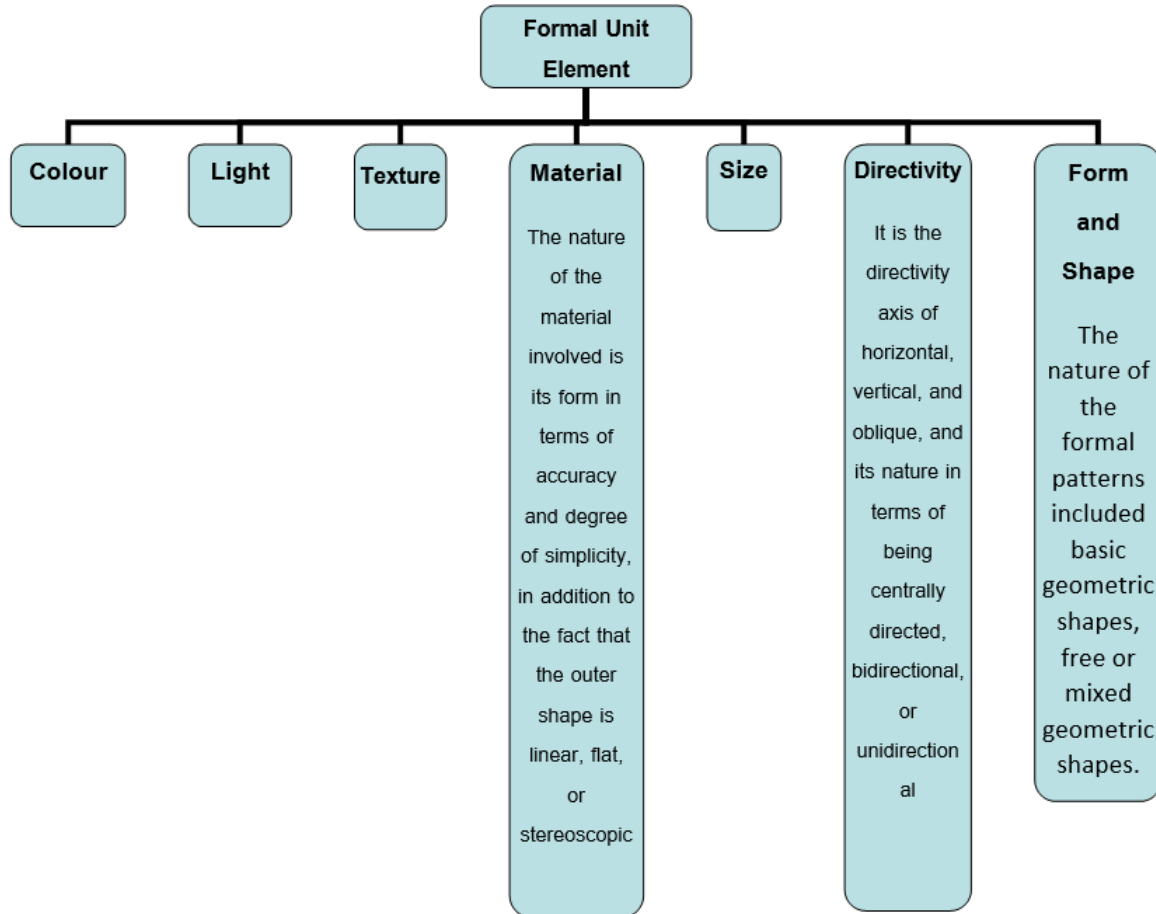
Formal Unit Element

Colour

Light

Texture

Material

The nature of the material involved is its form in terms of accuracy and degree of simplicity, in addition to the fact that the outer shape is linear, flat, or stereoscopic

Size

Directivity

It is the directivity axis of horizontal, vertical, and oblique, and its nature in terms of being centrally directed, bidirectional, or unidirection al

Form and Shape

The nature of the formal patterns included basic geometric shapes, free or mixed geometric shapes.